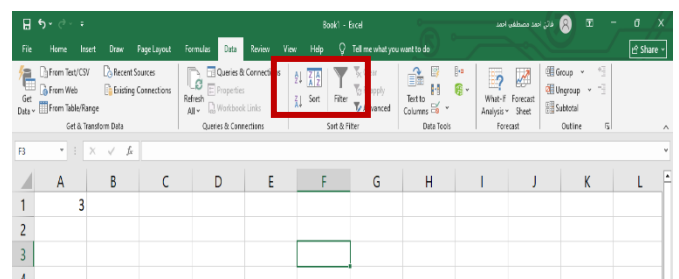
Book1 - Excel

فادي احمد مصطفى احمد

File Home Insert Draw Page Layout Formulas Data Review View Help Tell me what you want to do

Share

Get Data
From Text/CSV
From Web
From Table/Range
Recent Sources
Existing Connections
Get & Transform Data

Refresh All
Queries & Connections
Properties
Workbook Links
Queries & Connections

Sort
Filter
Clear
Reapply
Advanced
Sort & Filter

Text to Columns
Data Tools

What-If Analysis
Forecast Sheet
Forecast

Group
Ungroup
Subtotal
Outline

F3

$f_x$

| | A | B | C | D | E | F | G | H | I | J | K | L |
|---|---|---|---|---|---|---|---|---|---|---|---|---|
| 1 | 3 | | | | | | | | | | | |
| 2 | | | | | | | | | | | | |
| 3 | | | | | | | | | | | | |
| 4 | | | | | | | | | | | | |